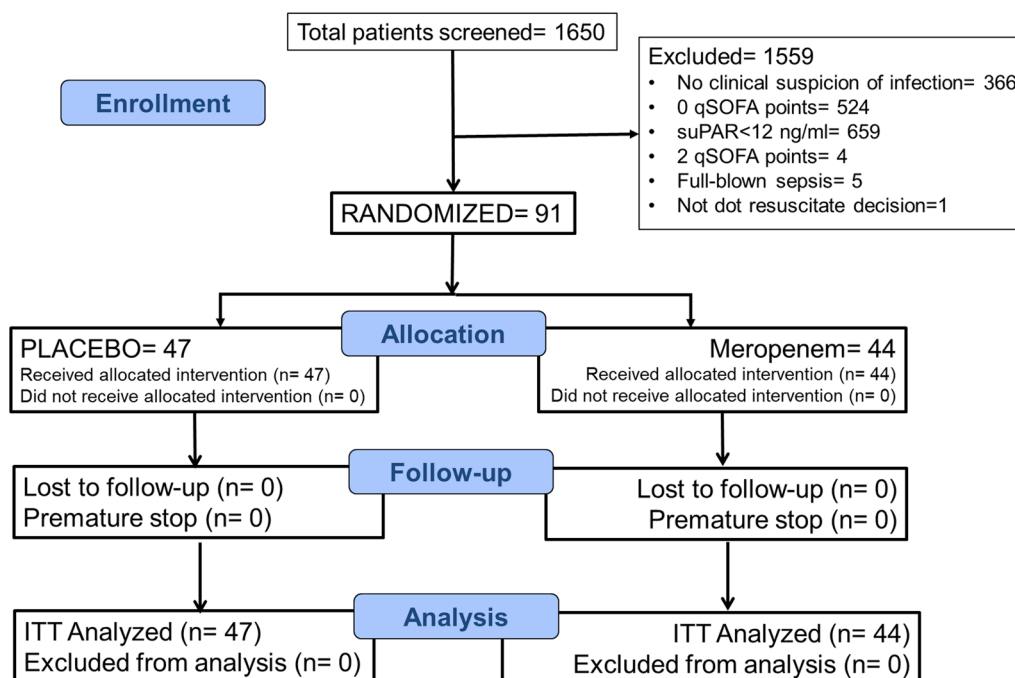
Total patients screened= 1650

Enrollment

Excluded= 1559
• No clinical suspicion of infection= 366
• 0 qSOFA points= 524
• suPAR<12 ng/ml= 659
• 2 qSOFA points= 4
• Full-blown sepsis= 5
• Not dot resuscitate decision=1

RANDOMIZED= 91

Allocation

PLACEBO= 47
Received allocated intervention (n= 47)
Did not receive allocated intervention (n= 0)

Meropenem= 44
Received allocated intervention (n= 44)
Did not receive allocated intervention (n= 0)

Follow-up

Lost to follow-up (n= 0)
Premature stop (n= 0)

Lost to follow-up (n= 0)
Premature stop (n= 0)

Analysis

ITT Analyzed (n= 47)
Excluded from analysis (n= 0)

ITT Analyzed (n= 44)
Excluded from analysis (n= 0)